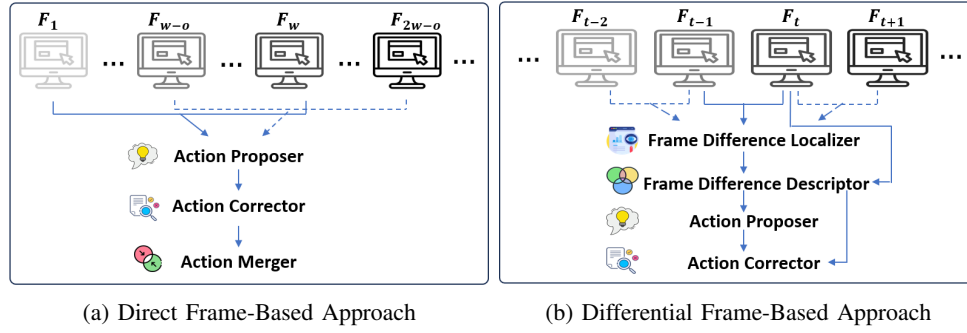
$F_1$ ... $F_{w-o}$ ... $F_w$ ... $F_{2w-o}$ ...

Action Proposer

Action Corrector

Action Merger

(a) Direct Frame-Based Approach

... $F_{t-2}$ $F_{t-1}$ $F_t$ $F_{t+1}$

Frame Difference Localizer

Frame Difference Descriptor

Action Proposer

Action Corrector

(b) Differential Frame-Based Approach